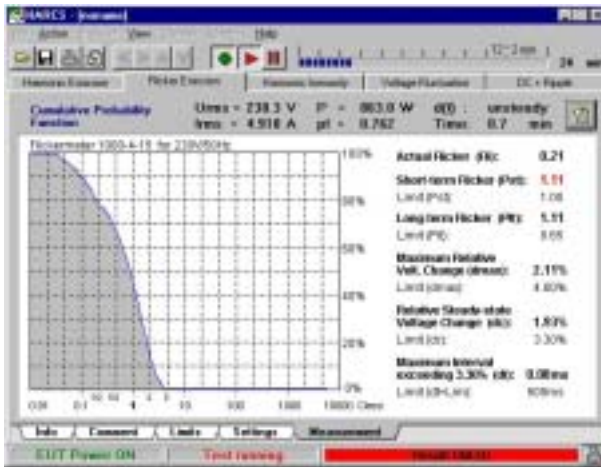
HARCS - [noname]

Action View Help

12 - 2 min 24

Harmonic Emission Flicker Emission Harmonic Immunity Voltage Fluctuation DC + Ripple

Cumulative Probability Function

Urms = 238.3 V P = 863.0 W d(t) unsteady
Irms = 4.518 A pf = 0.762 Time 0.7 min

Flickermeter 1000-4-15 for 230V/50Hz

100%
80%
60%
40%
20%
0%

0.01 0.1 1 10 100 1000 10000 Class

Actual Flicker (Fi): 0.21

Short term Flicker (Pst): 5.11
Limit (Pst): 1.00

Long term Flicker (Plt): 5.11
Limit (Plt): 0.65

Maximum Relative Volt. Change (dmax): 2.11%
Limit (dmax): 4.00%

Relative Steady-state Voltage Change (dc): 1.93%
Limit (dc): 3.30%

Maximum Interval exceeding 3.30% (dt): 0.00ms
Limit (dt>Lim): 500ms

Info Comment Limits Settings Measurement

EUT Power ON Test running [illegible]